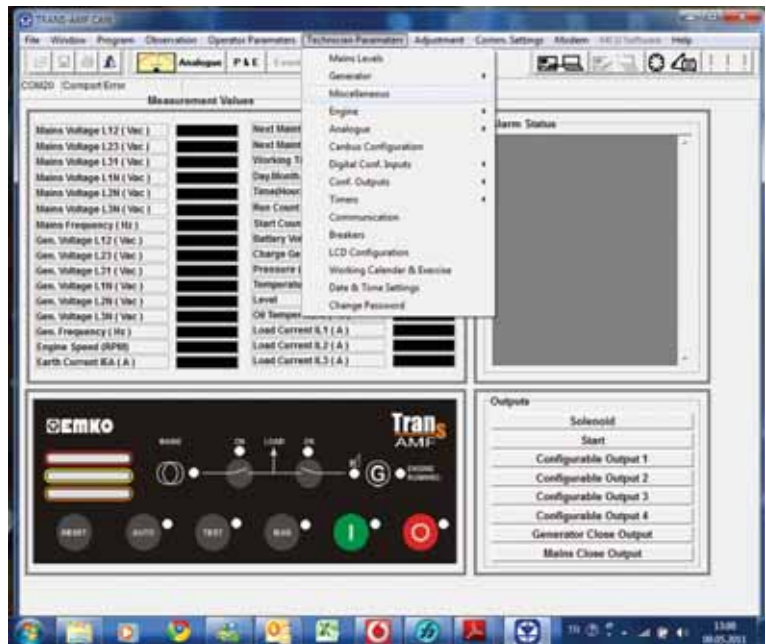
TRANS-AMF CAN

File Window Program Observation Operator Parameters Technician Parameters Adjustment Comm. Settings Modem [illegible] Help

Analogue P&E

COM20 Comport Error

Measurement Values

Mains Voltage L12 ( Vac )
Mains Voltage L23 ( Vac )
Mains Voltage L31 ( Vac )
Mains Voltage L1N ( Vac )
Mains Voltage L2N ( Vac )
Mains Voltage L3N ( Vac )
Mains Frequency ( Hz )
Gen. Voltage L12 ( Vac )
Gen. Voltage L23 ( Vac )
Gen. Voltage L31 ( Vac )
Gen. Voltage L1N ( Vac )
Gen. Voltage L2N ( Vac )
Gen. Voltage L3N ( Vac )
Gen. Frequency ( Hz )
Engine Speed (RPM)
Earth Current IEA ( A )

Next Maint
Next Maint
Working T
Day.Month
Time(Hour
Run Count
Start Coun
Battery Vo
Charge Ge
Pressure (
Temperatu
Level
Oil Temper
Load Current IL1 ( A )
Load Current IL2 ( A )
Load Current IL3 ( A )

Mains Levels
Generator
Miscellaneous
Engine
Analogue
Canbus Configuration
Digital Conf. Inputs
Conf. Outputs
Timers
Communication
Breakers
LCD Configuration
Working Calendar & Exercise
Date & Time Settings
Change Password

Alarm Status

EMKO
Trans AMF
MAINS
ON
LOAD
ON
ENGINE RUNNING
RESET
AUTO
TEST
MAN

Outputs
Solenoid
Start
Configurable Output 1
Configurable Output 2
Configurable Output 3
Configurable Output 4
Generator Close Output
Mains Close Output

TR
13:08
08.05.2013